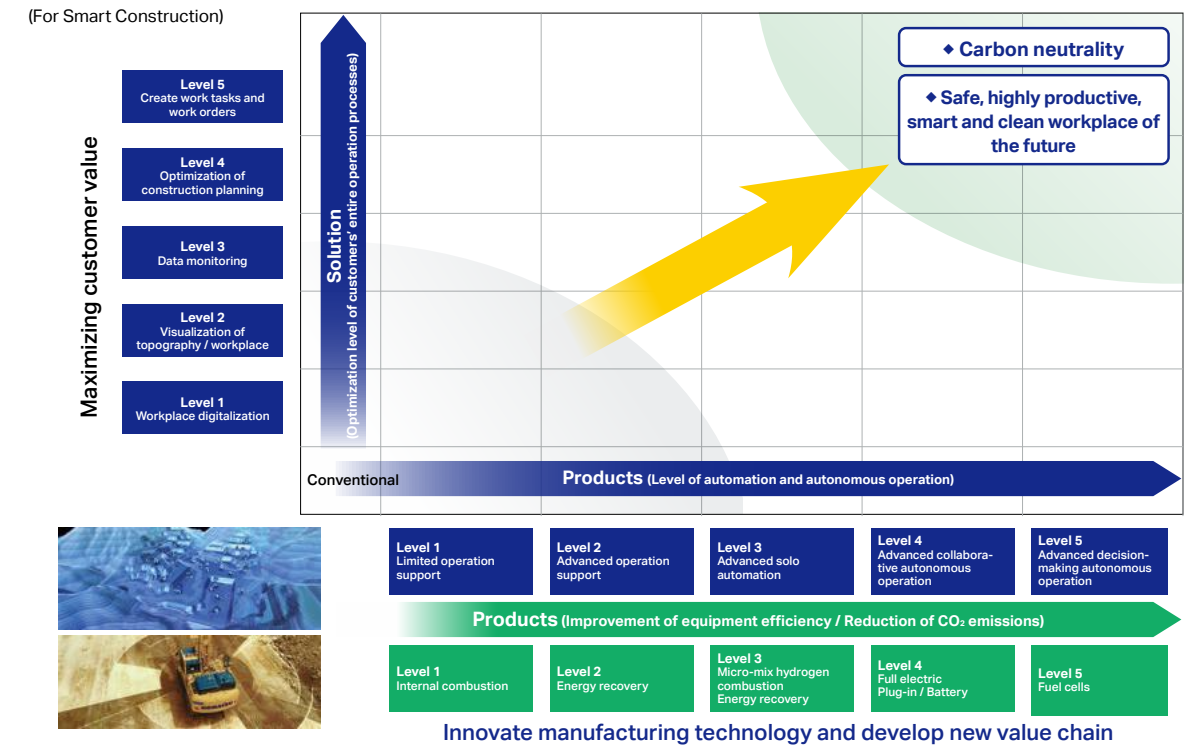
(For Smart Construction)

Maximizing customer value

Level 5
Create work tasks and work orders

Level 4
Optimization of construction planning

Level 3
Data monitoring

Level 2
Visualization of topography / workplace

Level 1
Workplace digitalization

Solution
(Optimization level of customers' entire operation processes)

◆ Carbon neutrality

◆ Safe, highly productive, smart and clean workplace of the future

Conventional

Products (Level of automation and autonomous operation)

Level 1
Limited operation support

Level 2
Advanced operation support

Level 3
Advanced solo automation

Level 4
Advanced collaborative autonomous operation

Level 5
Advanced decision-making autonomous operation

Products (Improvement of equipment efficiency / Reduction of $CO_2$ emissions)

Level 1
Internal combustion

Level 2
Energy recovery

Level 3
Micro-mix hydrogen combustion
Energy recovery

Level 4
Full electric
Plug-in / Battery

Level 5
Fuel cells

Innovate manufacturing technology and develop new value chain